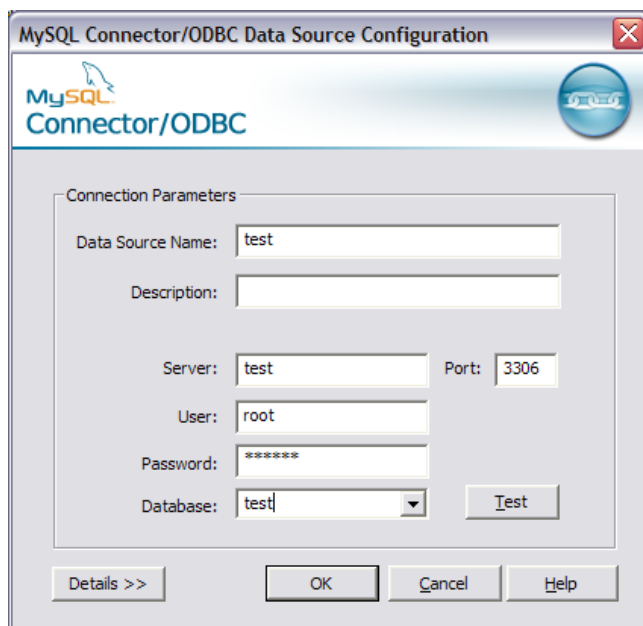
MySQL Connector/ODBC Data Source Configuration

MySQL
Connector/ODBC

Connection Parameters

Data Source Name: test

Description:

Server: test

Port: 3306

User: root

Password: *******

Database: test

Test

Details >>

OK

Cancel

Help